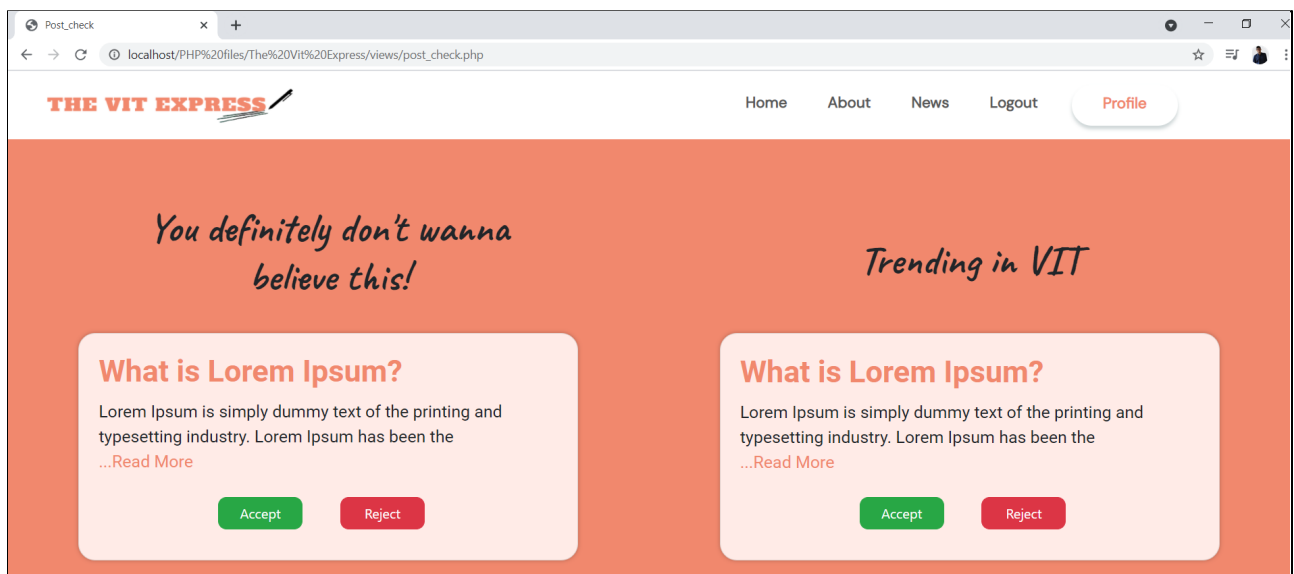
Post_check
localhost/PHP%20files/The%20Vit%20Express/views/post_check.php

THE VIT EXPRESS

Home About News Logout Profile

You definitely don't wanna believe this!

Trending in VIT

What is Lorem Ipsum?

Lorem Ipsum is simply dummy text of the printing and typesetting industry. Lorem Ipsum has been the ...Read More

Accept Reject

What is Lorem Ipsum?

Lorem Ipsum is simply dummy text of the printing and typesetting industry. Lorem Ipsum has been the ...Read More

Accept Reject